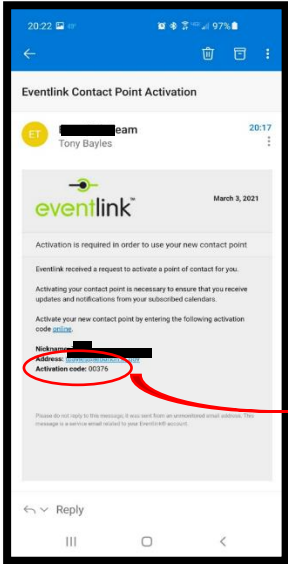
20:22 97%

Eventlink Contact Point Activation

ET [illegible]eam
Tony Bayles
20:17

eventlink™
March 3, 2021

Activation is required in order to use your new contact point

Eventlink received a request to activate a point of contact for you.

Activating your contact point is necessary to ensure that you receive updates and notifications from your subscribed calendars.

Activate your new contact point by entering the following activation code online.

Nickname: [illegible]
Address: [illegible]
Activation code: 00376

Please do not reply to this message, it was sent from an unmonitored email address. This message is a service email related to your Eventlink account.

Reply